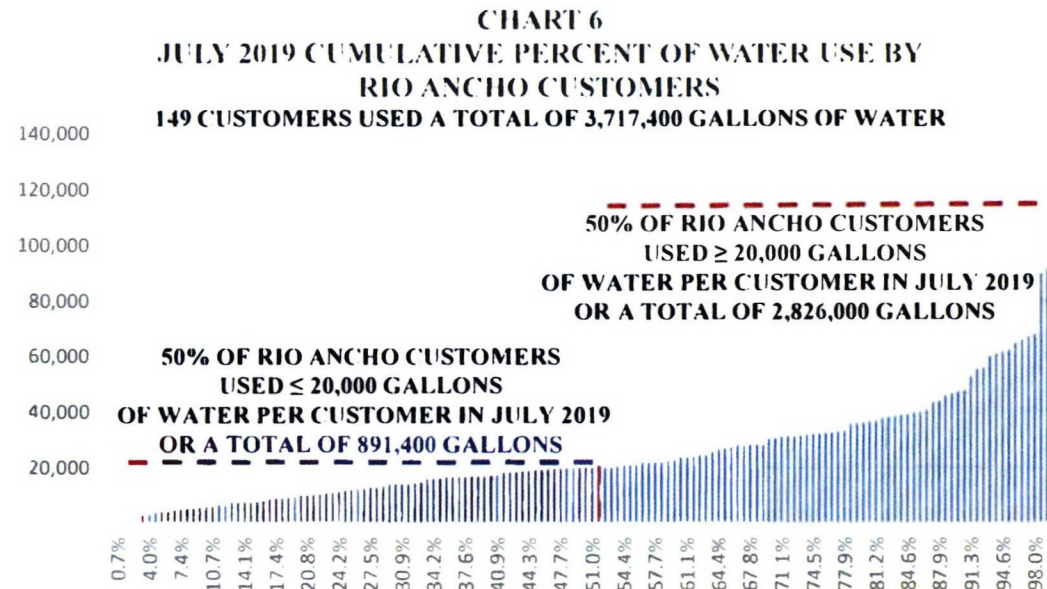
CHART 6
JULY 2019 CUMULATIVE PERCENT OF WATER USE BY RIO ANCHO CUSTOMERS
149 CUSTOMERS USED A TOTAL OF 3,717,400 GALLONS OF WATER

140,000
120,000
100,000
80,000
60,000
40,000
20,000

50% OF RIO ANCHO CUSTOMERS USED ≥ 20,000 GALLONS OF WATER PER CUSTOMER IN JULY 2019 OR A TOTAL OF 2,826,000 GALLONS

50% OF RIO ANCHO CUSTOMERS USED ≤ 20,000 GALLONS OF WATER PER CUSTOMER IN JULY 2019 OR A TOTAL OF 891,400 GALLONS

0.7% 4.0% 7.4% 10.7% 14.1% 17.4% 20.8% 24.2% 27.5% 30.9% 34.2% 37.6% 40.9% 44.3% 47.7% 51.0% 54.4% 57.7% 61.1% 64.4% 67.8% 71.1% 74.5% 77.9% 81.2% 84.6% 87.9% 91.3% 94.6% 98.0%